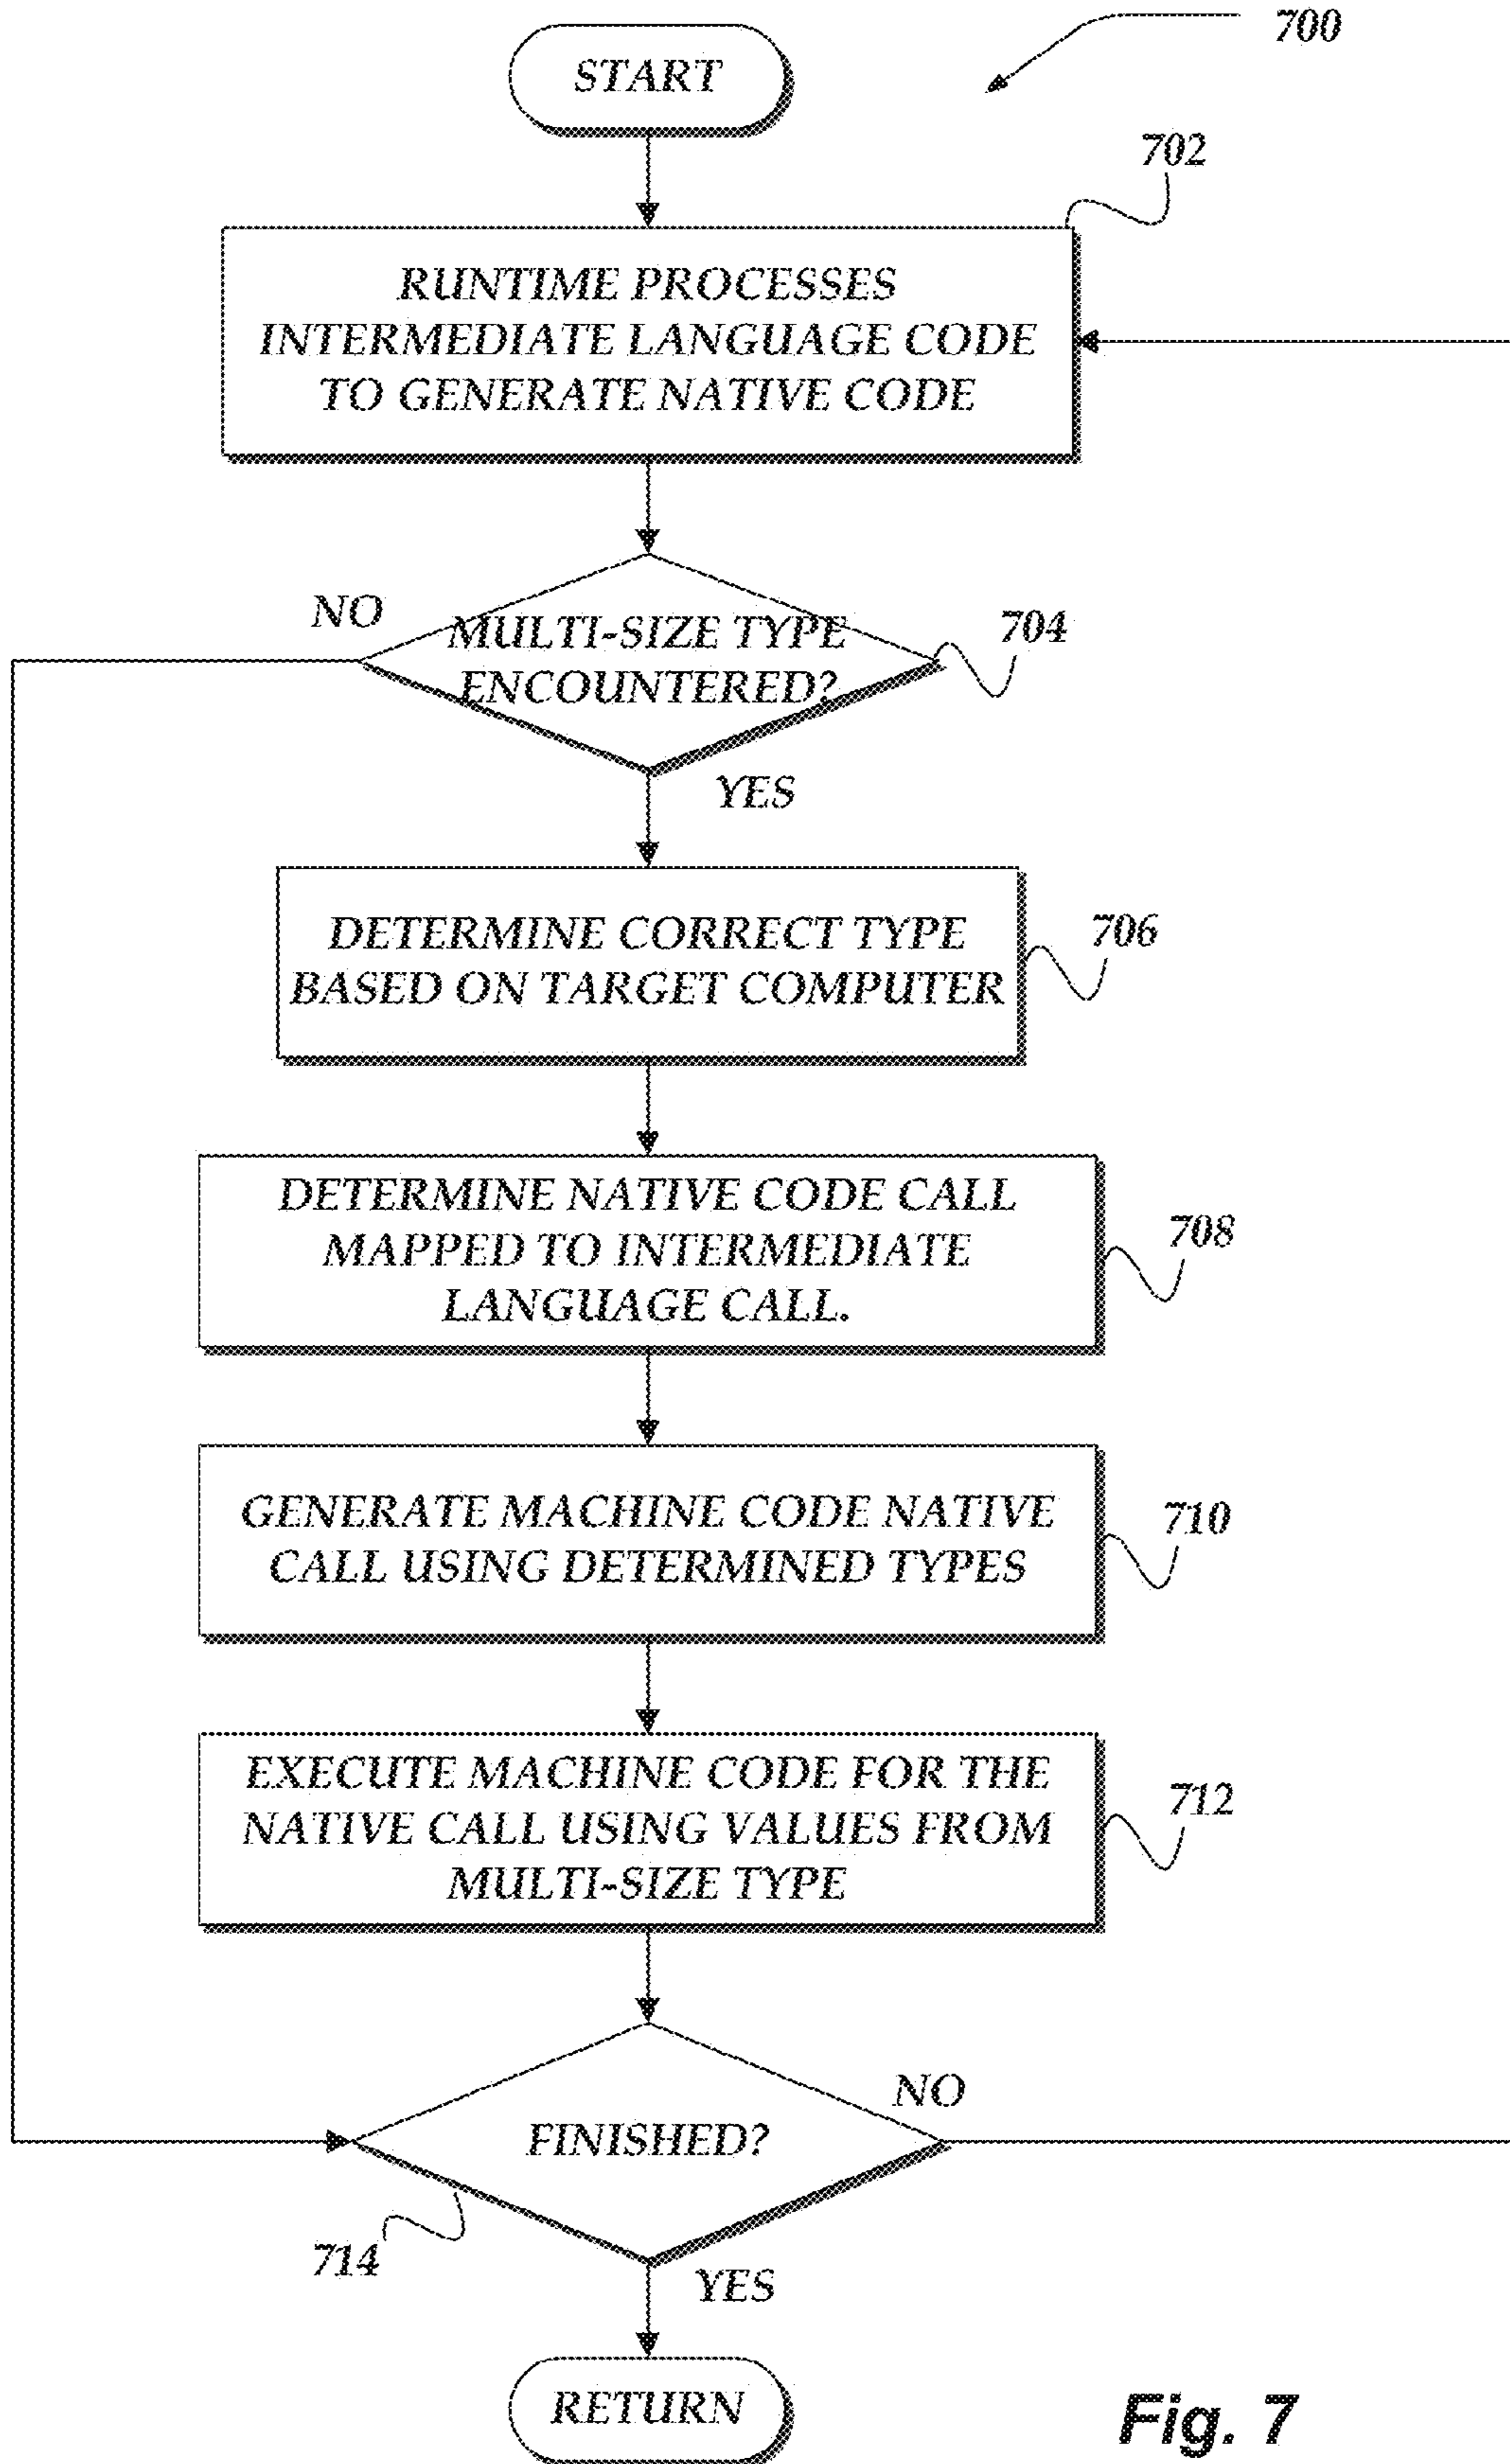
700

START

702

RUNTIME PROCESSES INTERMEDIATE LANGUAGE CODE TO GENERATE NATIVE CODE

NO

MULTI-SIZE TYPE ENCOUNTERED?

704

YES

DETERMINE CORRECT TYPE BASED ON TARGET COMPUTER

706

DETERMINE NATIVE CODE CALL MAPPED TO INTERMEDIATE LANGUAGE CALL.

708

GENERATE MACHINE CODE NATIVE CALL USING DETERMINED TYPES

710

EXECUTE MACHINE CODE FOR THE NATIVE CALL USING VALUES FROM MULTI-SIZE TYPE

712

NO

FINISHED?

714

YES

RETURN

Fig. 7